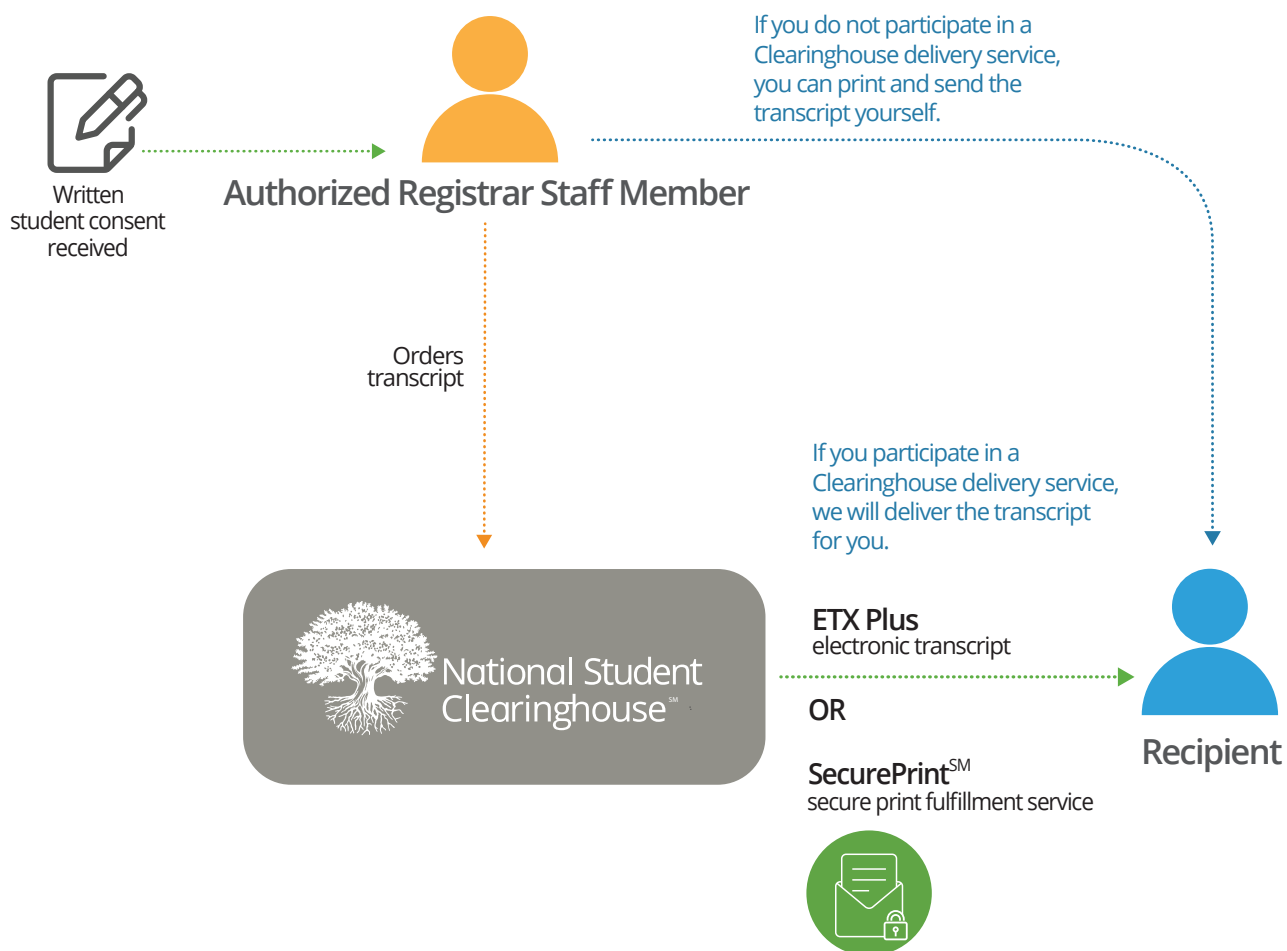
Written student consent received

Authorized Registrar Staff Member

If you do not participate in a Clearinghouse delivery service, you can print and send the transcript yourself.

Orders transcript

If you participate in a Clearinghouse delivery service, we will deliver the transcript for you.

National Student Clearinghouse$^{SM}$

ETX Plus
electronic transcript

OR

SecurePrint$^{SM}$
secure print fulfillment service

Recipient